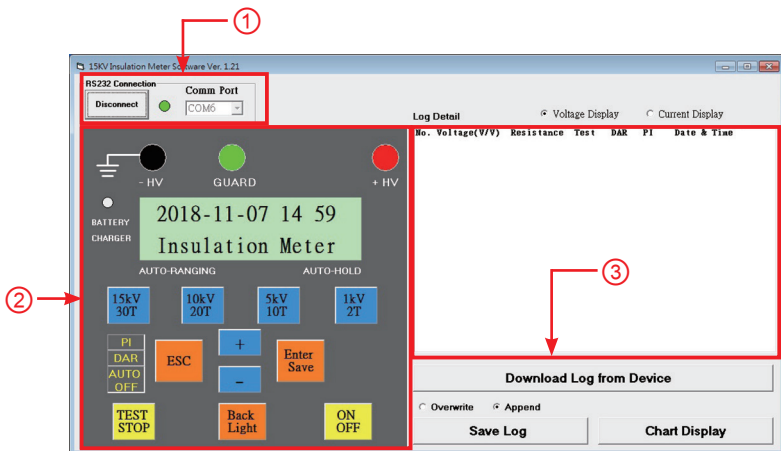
①

15KV Insulation Meter Software Ver. 1.21

RS232 Connection

Disconnect

Comm Port

COM6

Log Detail

Voltage Display

Current Display

No. Voltage(V/V) Resistance Test DAR PI Date & Time

②

- HV

GUARD

+ HV

BATTERY CHARGER

2018-11-07 14 59

Insulation Meter

AUTO-RANGING

AUTO-HOLD

15kV 30T

10kV 20T

5kV 10T

1kV 2T

PI

DAR

AUTO OFF

ESC

+

-

Enter Save

TEST STOP

Back Light

ON OFF

③

Download Log from Device

Overwrite

Append

Save Log

Chart Display